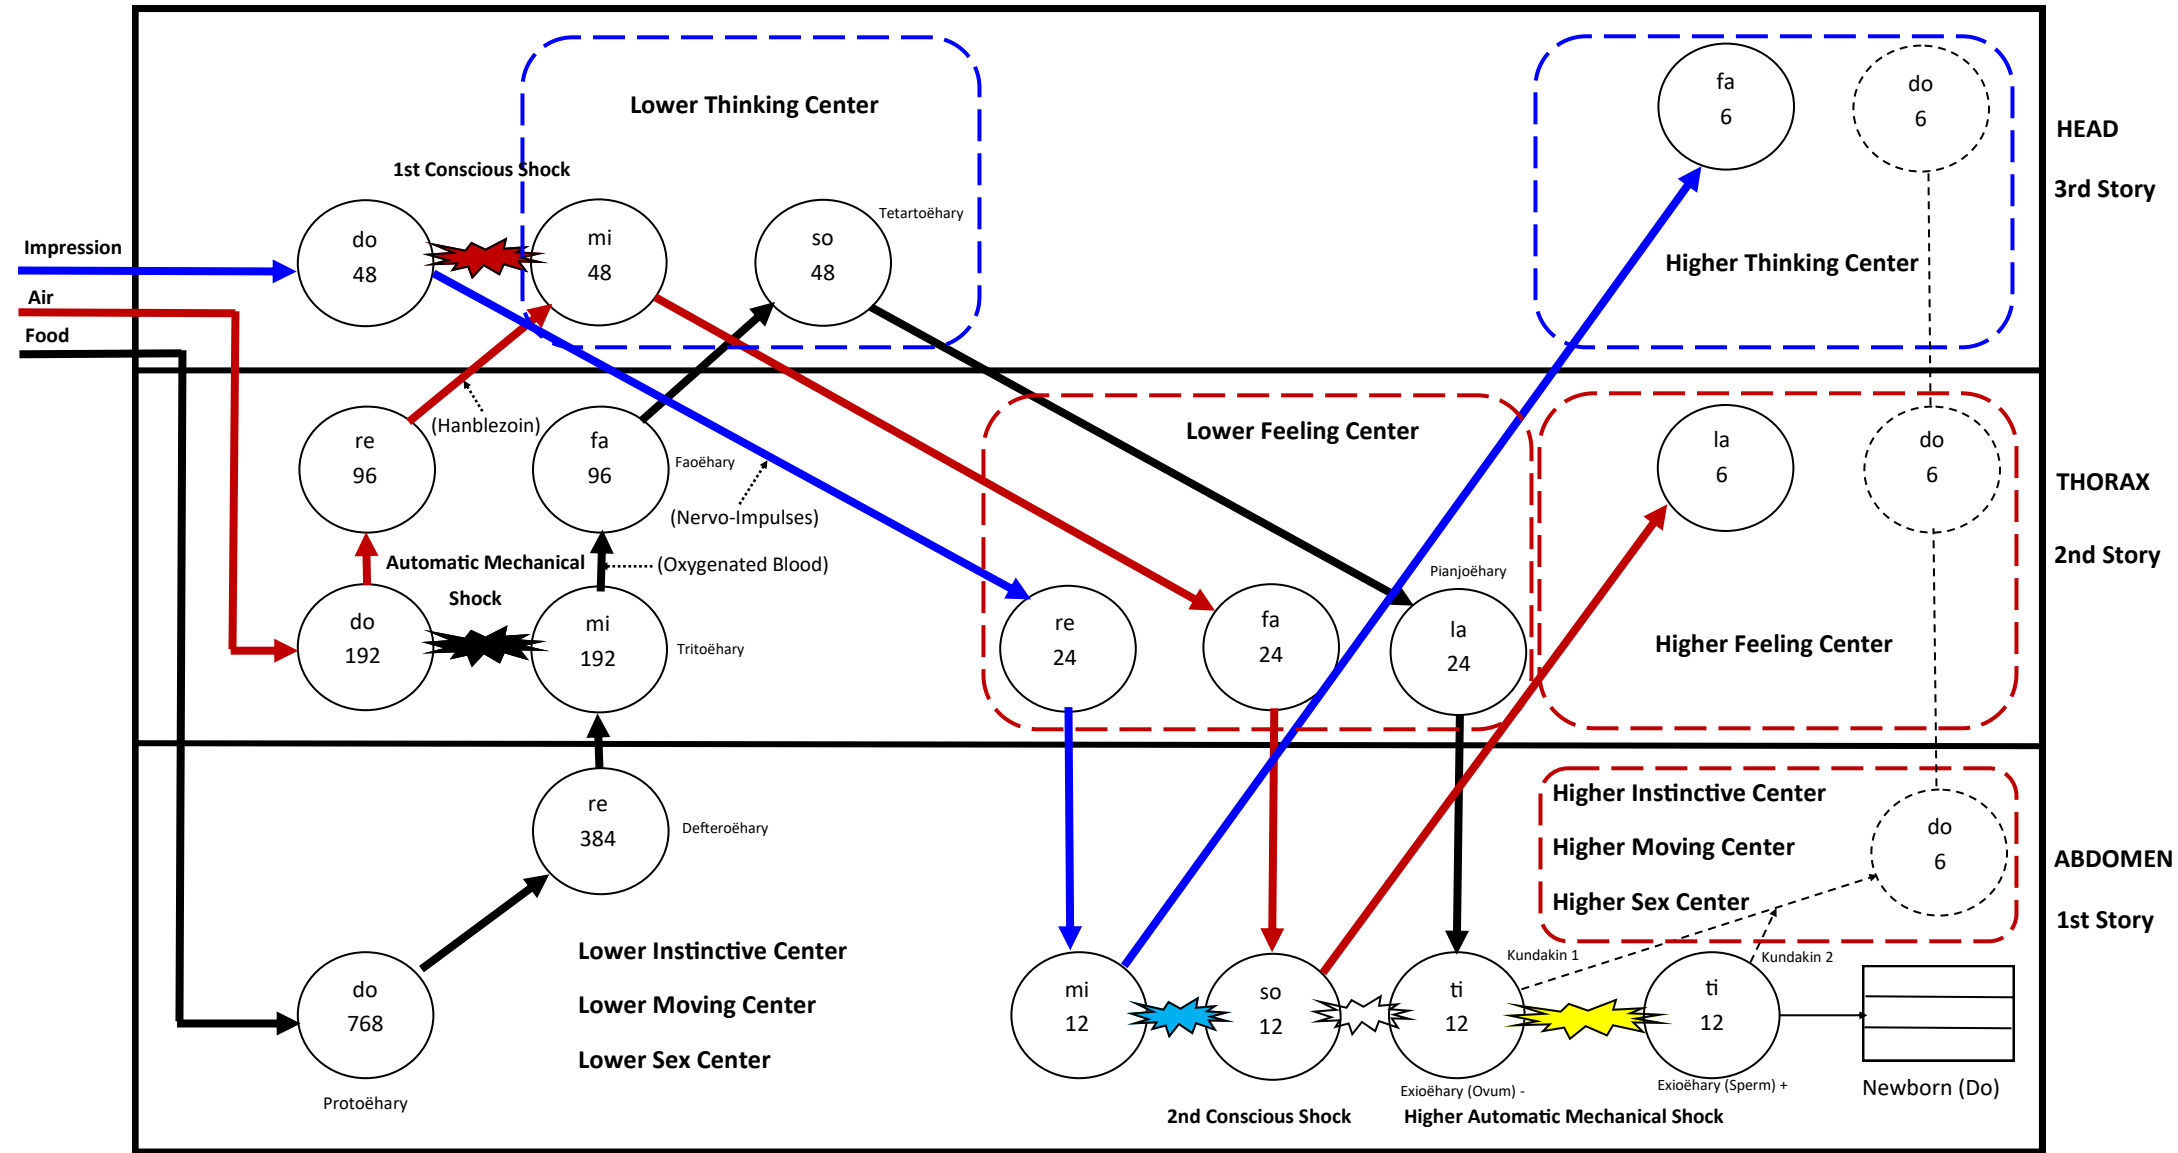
Lower Thinking Center

1st Conscious Shock

Impression

Air

Food

do
48

mi
48

so
48

Tetartoëhary

fa
6

do
6

Higher Thinking Center

HEAD

3rd Story

re
96

(Hanblezoin)

fa
96

Faoëhary

(Nervo-Impulses)

Lower Feeling Center

la
6

do
6

THORAX

2nd Story

Automatic Mechanical Shock

(Oxygenated Blood)

do
192

mi
192

Tritoëhary

re
24

fa
24

Pianjoëhary

la
24

Higher Feeling Center

re
384

Defteroëhary

Higher Instinctive Center

Higher Moving Center

Higher Sex Center

do
6

ABDOMEN

1st Story

Lower Instinctive Center

Lower Moving Center

Lower Sex Center

do
768

Protoëhary

mi
12

so
12

ti
12

Kundakin 1

ti
12

Kundakin 2

Exioëhary (Ovum) -

Exioëhary (Sperm) +

Newborn (Do)

2nd Conscious Shock

Higher Automatic Mechanical Shock